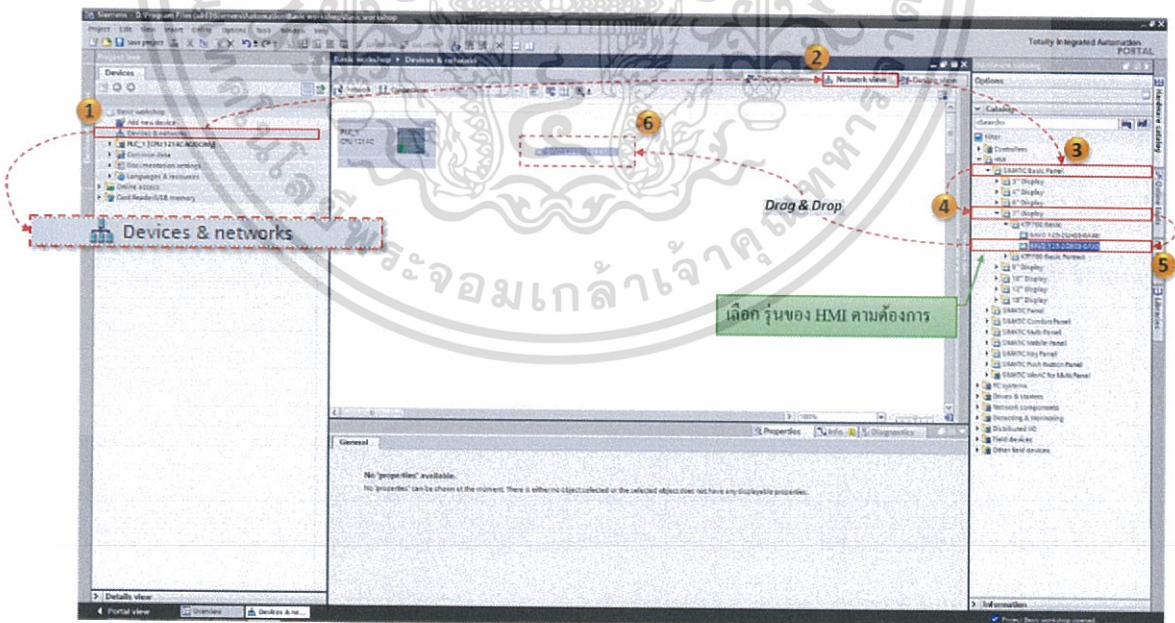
Siemens - D:\Program Files (x86)\Siemens\Automation\Basic workshop\Basic workshop

Project Edit View Insert Online Options Tools Window Help

Save project

Totally Integrated Automation PORTAL

Project tree

Devices

Basic workshop

Add new device

Devices & networks

PLC_1 [CPU 1214C AC/DC/Rly]

Common data

Documentation settings

Languages & resources

Online access

Card Reader/USB memory

Devices & networks

Basic workshop ▸ Devices & networks

Topology view

Network view

Device view

Network

Connections

PLC_1
CPU 1214C

Drag & Drop

1

2

3

4

5

6

Hardware catalog

Options

Catalog

<Search>

Filter

Controllers

HMI

SIMATIC Basic Panel

3" Display

4" Display

6" Display

7" Display

KTP700 Basic

6AV2 123-2GA03-0AX0

6AV2 123-2GB03-0AX0

KTP700 Basic Portrait

9" Display

10" Display

12" Display

15" Display

SIMATIC Panel

SIMATIC Comfort Panel

SIMATIC Multi Panel

SIMATIC Mobile Panel

SIMATIC Key Panel

SIMATIC Push Button Panel

SIMATIC WinCC for Multi Panel

PC systems

Drives & starters

Network components

Detecting & Monitoring

Distributed I/O

Field devices

Other field devices

เลือก รุ่นของ HMI ตามต้องการ

100%

Properties

Info

Diagnostics

General

No "properties" available.

No "properties" can be shown at the moment. There is either no object selected or the selected object does not have any displayable properties.

Details view

Portal view

Overview

Devices & ne...

Information

Project Basic workshop opened.

Hardware catalog

Online tools

Tasks

Libraries